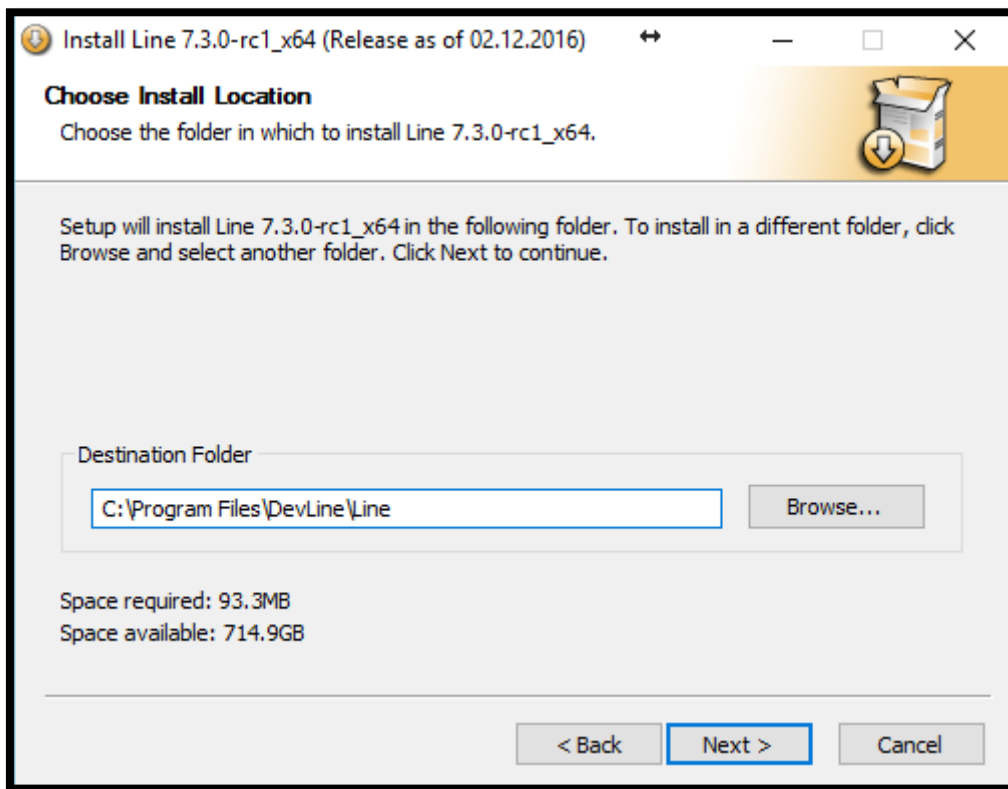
Install Line 7.3.0-rc1_x64 (Release as of 02.12.2016)

Choose Install Location
Choose the folder in which to install Line 7.3.0-rc1_x64.

Setup will install Line 7.3.0-rc1_x64 in the following folder. To install in a different folder, click Browse and select another folder. Click Next to continue.

Destination Folder
C:\Program Files\DevLine\Line
Browse...

Space required: 93.3MB
Space available: 714.9GB

< Back
Next >
Cancel